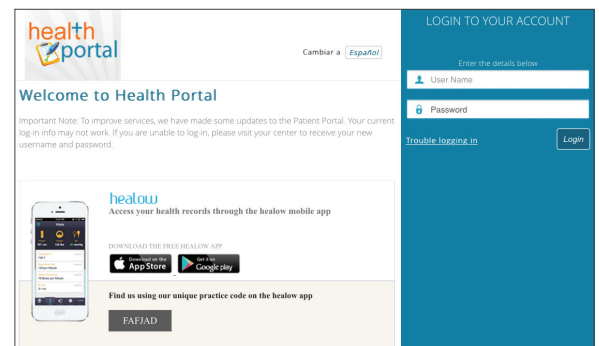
health portal

Cambiar a Español

Welcome to Health Portal

Important Note: To improve services, we have made some updates to the Patient Portal. Your current log-in info may not work. If you are unable to log-in, please visit your center to receive your new username and password.

healow
Access your health records through the healow mobile app

DOWNLOAD THE FREE HEALOW APP

Download on the App Store

Get it on Google play

Find us using our unique practice code on the healow app

FAFJAD

LOGIN TO YOUR ACCOUNT

Enter the details below

User Name

Password

Trouble logging in

Login